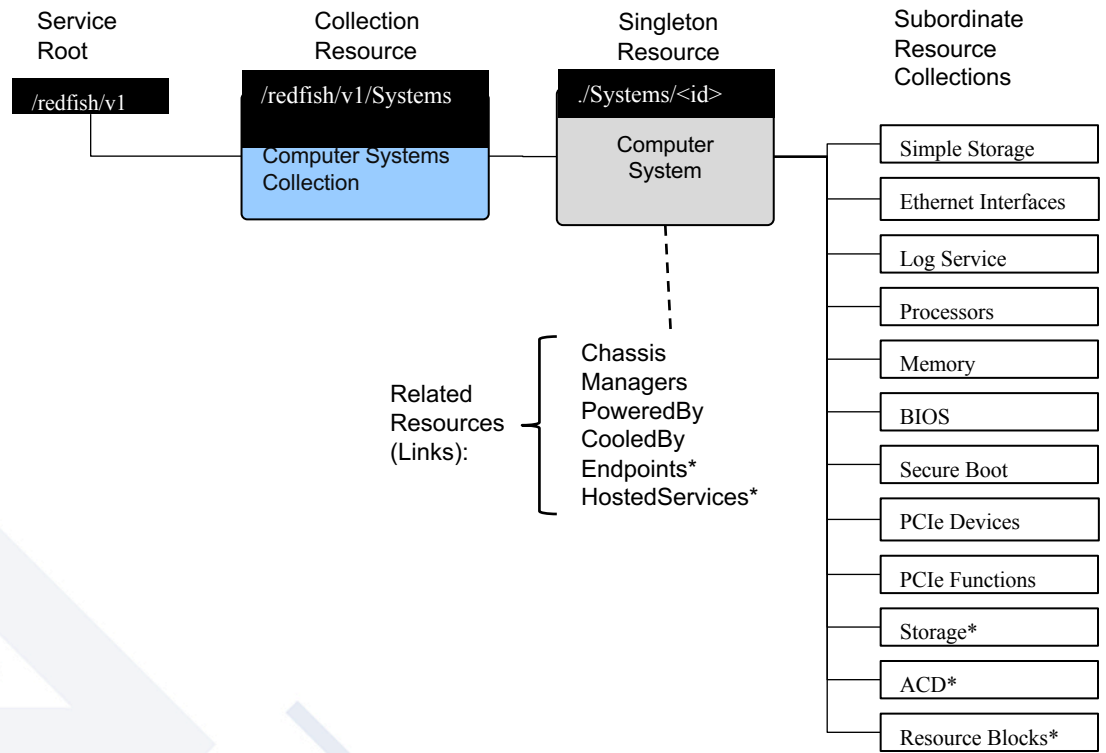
Service Root

Collection Resource

Singleton Resource

Subordinate Resource Collections

/redfish/v1

/redfish/v1/Systems

Computer Systems Collection

./Systems/<id>

Computer System

Simple Storage

Ethernet Interfaces

Log Service

Processors

Memory

BIOS

Secure Boot

PCIe Devices

PCIe Functions

Storage*

ACD*

Resource Blocks*

Related Resources (Links):

Chassis
Managers
PoweredBy
CooledBy
Endpoints*
HostedServices*